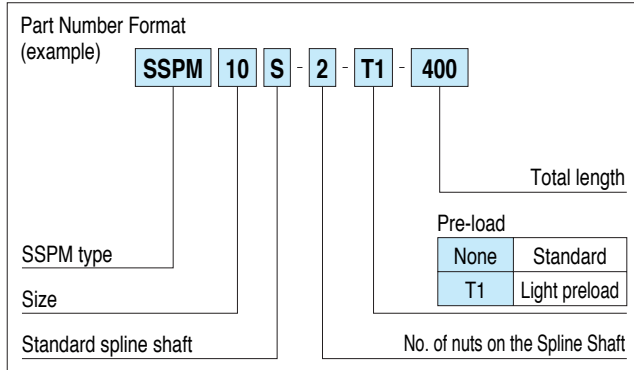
Part Number Format
(example)

SSPM 10 S - 2 - T1 - 400

Total length

Pre-load

| None | Standard |
|---|---|
| T1 | Light preload |

SSPM type

Size

Standard spline shaft

No. of nuts on the Spline Shaft